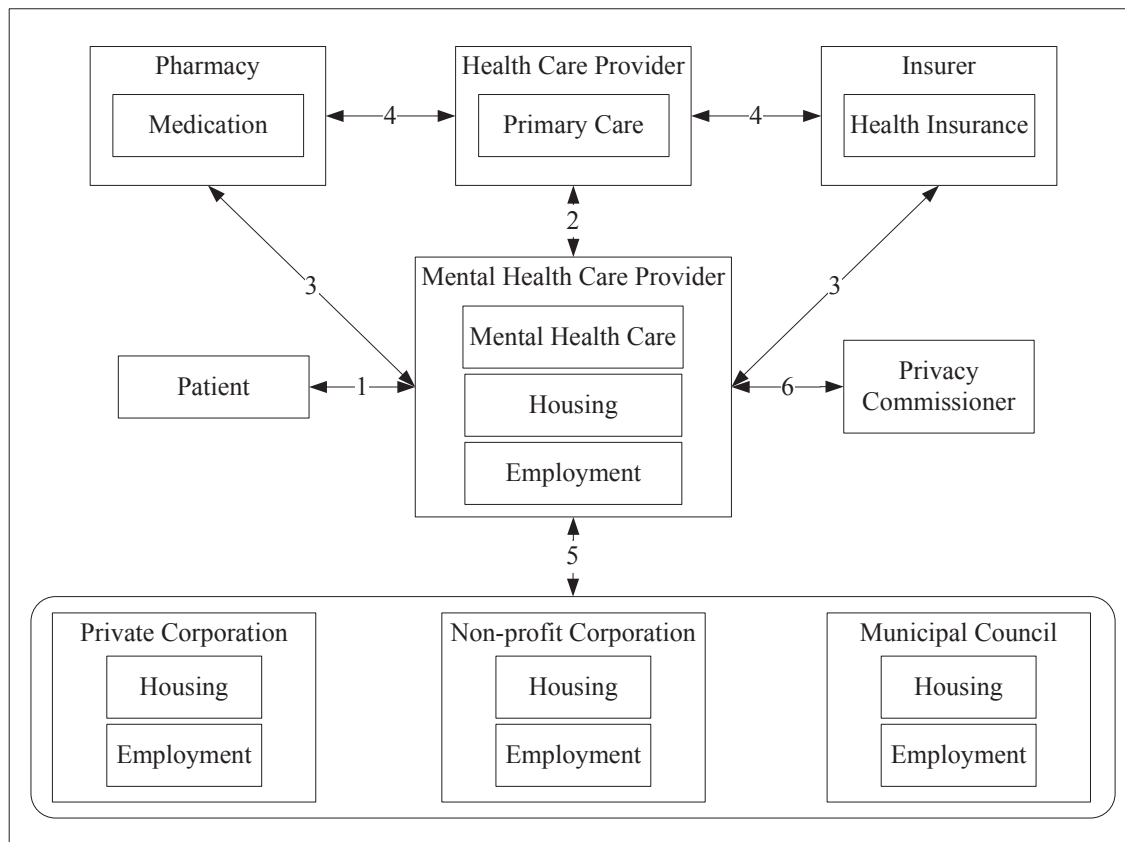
Pharmacy

Medication

4

Health Care Provider

Primary Care

4

Insurer

Health Insurance

2

3

Mental Health Care Provider

3

Mental Health Care

Patient

1

Housing

6

Privacy Commissioner

Employment

5

Private Corporation

Housing

Employment

Non-profit Corporation

Housing

Employment

Municipal Council

Housing

Employment